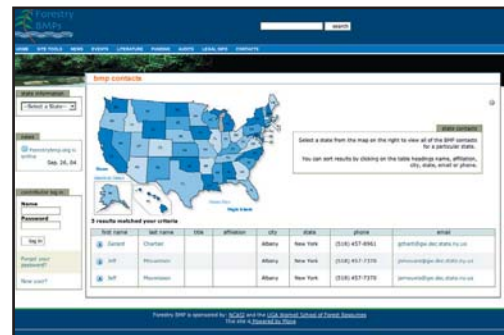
Forestry BMPs

search

HOME SITE TOOLS NEWS EVENTS LITERATURE FUNDING AUDITS LEGAL INFO CONTACTS

state information

--Select a State--

news

ForestryBmp.org is online

Sep. 26, 04

contributor log in

Name

Password

log in

Forgot your password?

New user?

bmp contacts

state contacts

Select a state from the map on the right to view all of the BMP contacts for a particular state.

You can sort results by clicking on the table headings name, affiliation, city, state, email or phone.

3 results matched your criteria

| | first name | last name | title | affiliation | city | state | phone | email |
|---|---|---|---|---|---|---|---|---|
| | Gerard | Chartier | | | Albany | New York | (518) 457-8961 | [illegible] |
| | Jeff | Mcrummen | | | Albany | New York | (518) 457-7370 | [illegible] |
| | Jeff | Mccrimmon | | | Albany | New York | (518) 457-7370 | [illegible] |

Forestry BMP is sponsored by: NCASI and the UGA Warnell School of Forest Resources
This site is Powered by Plone